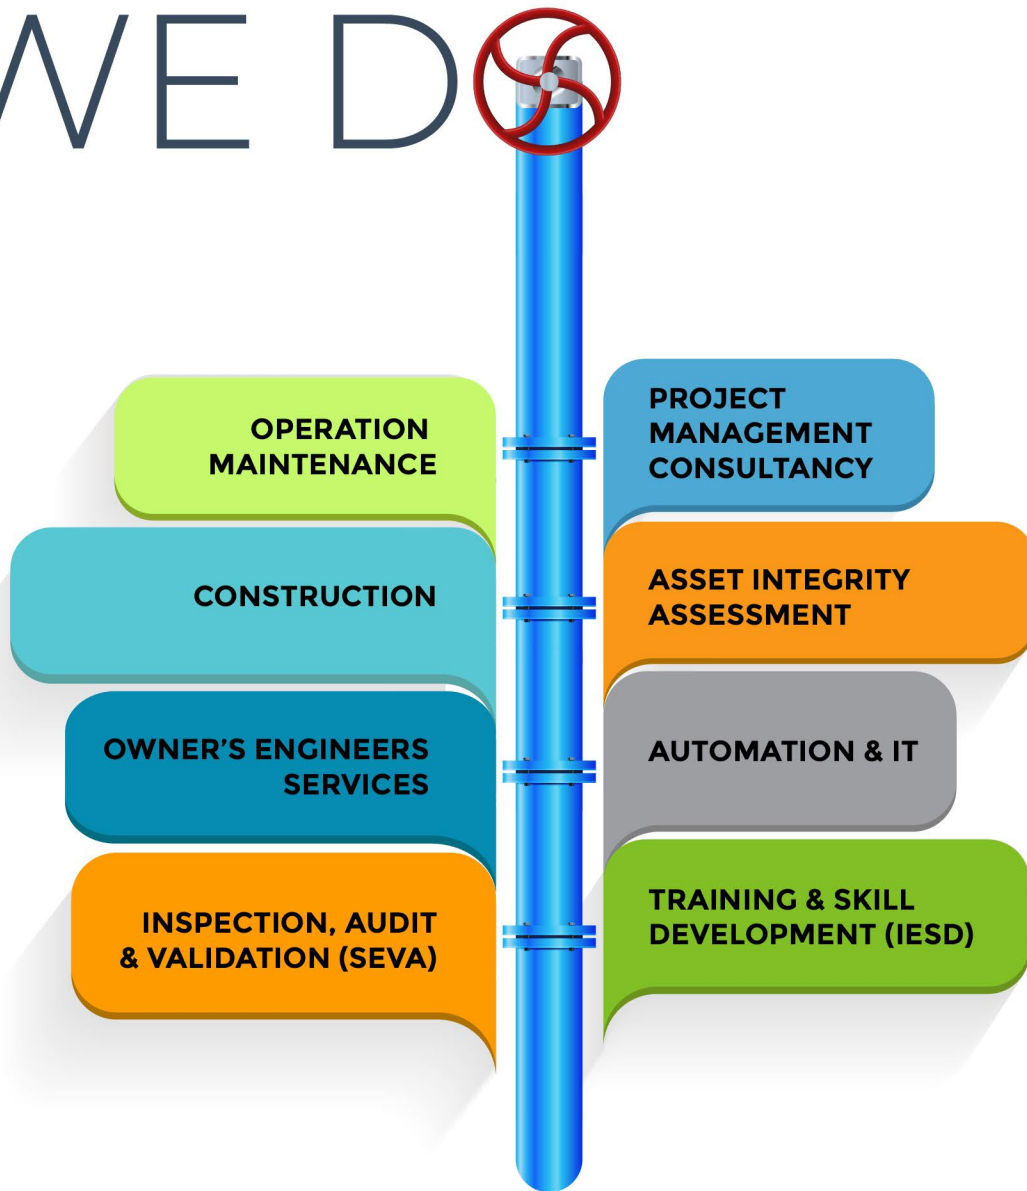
WE DO

OPERATION MAINTENANCE

CONSTRUCTION

OWNER'S ENGINEERS SERVICES

INSPECTION, AUDIT & VALIDATION (SEVA)

PROJECT MANAGEMENT CONSULTANCY

ASSET INTEGRITY ASSESSMENT

AUTOMATION & IT

TRAINING & SKILL DEVELOPMENT (IESD)